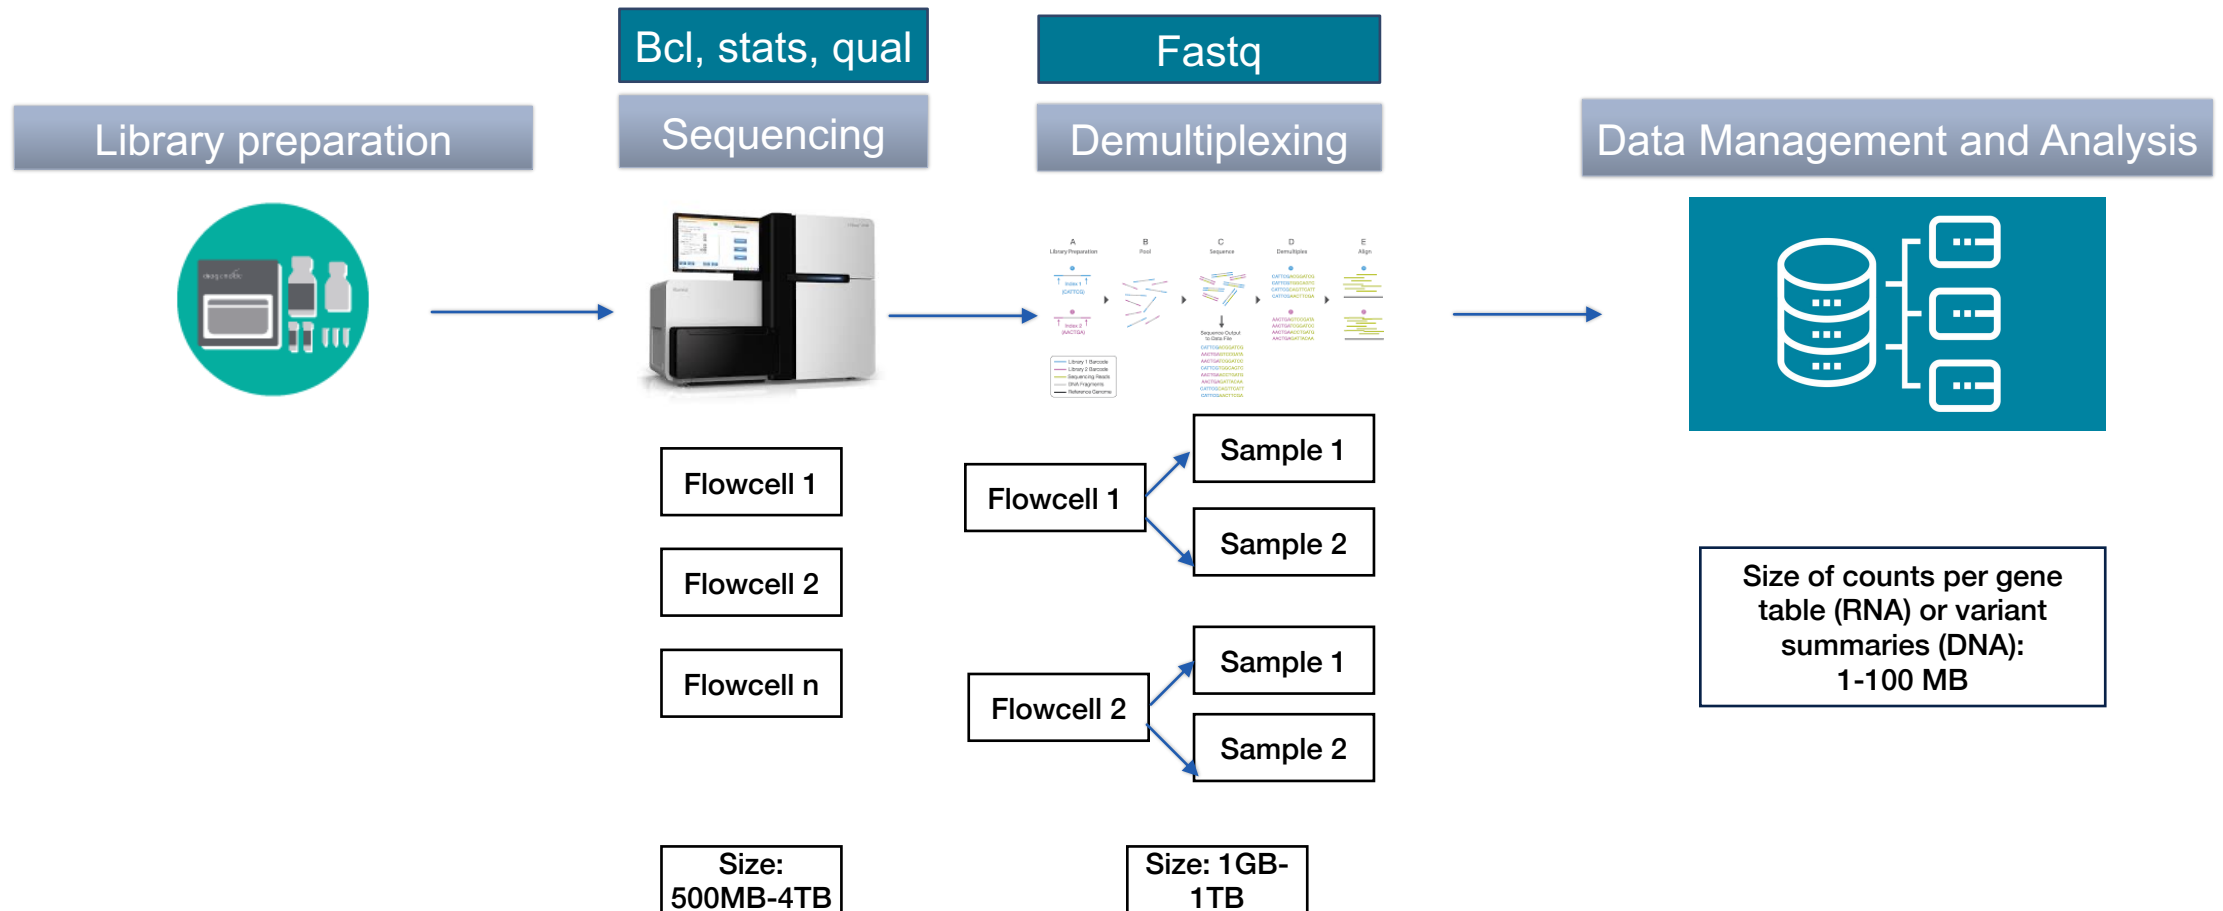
Bcl, stats, qual

Fastq

Library preparation

Sequencing

Demultiplexing

Data Management and Analysis

A Library Preparation

B Pool

C Sequence

D Demultiplex

E Align

Flowcell 1

Flowcell 2

Flowcell n

Flowcell 1

Sample 1

Sample 2

Flowcell 2

Sample 1

Sample 2

Size of counts per gene table (RNA) or variant summaries (DNA): 1-100 MB

Size: 500MB-4TB

Size: 1GB-1TB